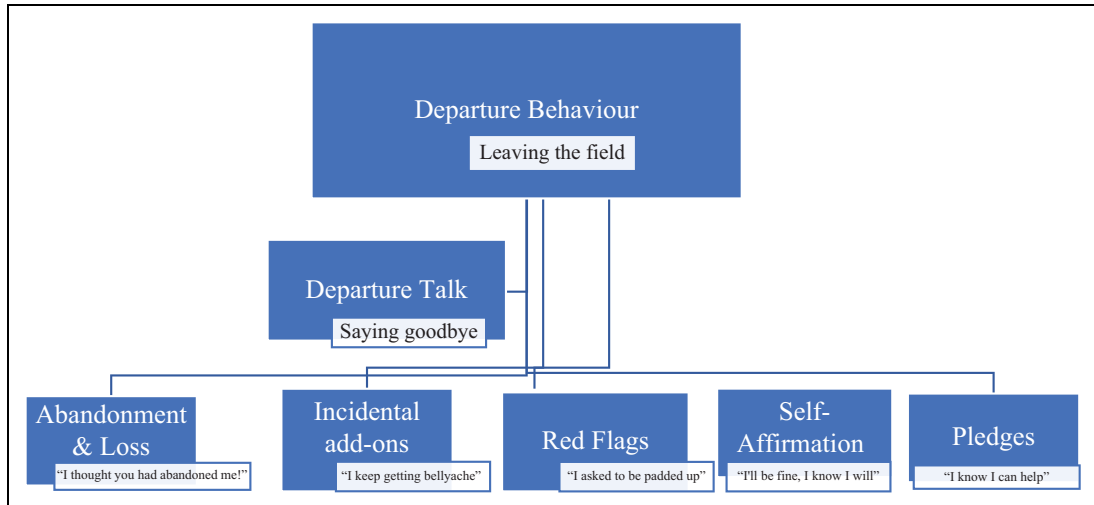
Departure Behaviour
Leaving the field

Departure Talk
Saying goodbye

Abandonment & Loss
"I thought you had abandoned me!"

Incidental add-ons
"I keep getting bellyache"

Red Flags
"I asked to be padded up"

Self-Affirmation
"I'll be fine, I know I will"

Pledges
"I know I can help"